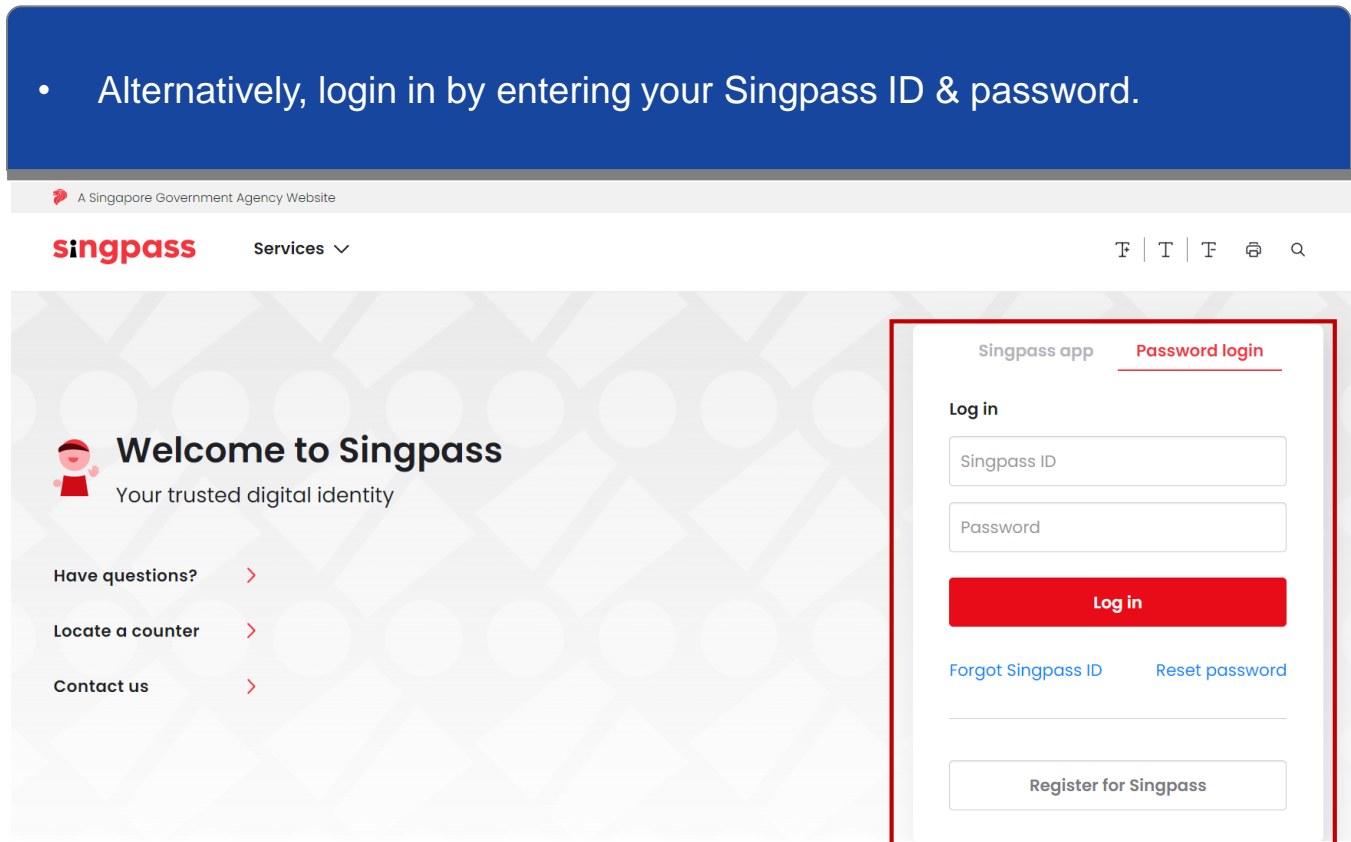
• Alternatively, login in by entering your Singpass ID & password.

A Singapore Government Agency Website

singpass

Services

Welcome to Singpass

Your trusted digital identity

Have questions?

Locate a counter

Contact us

Singpass app

Password login

Log in

Singpass ID

Password

Log in

Forgot Singpass ID

Reset password

Register for Singpass